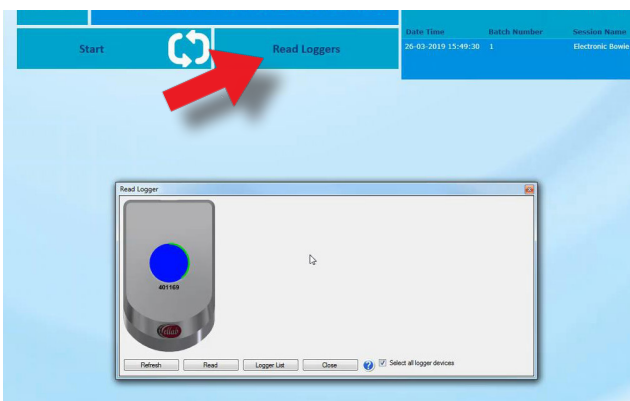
Start

Read Loggers

| Date Time | Batch Number | Session Name |
|---|---|---|
| 26-03-2019 15:49:30 | 1 | Electronic Bowie |

Read Logger

401169

Refresh
Read
Logger List
Close
Select all logger devices